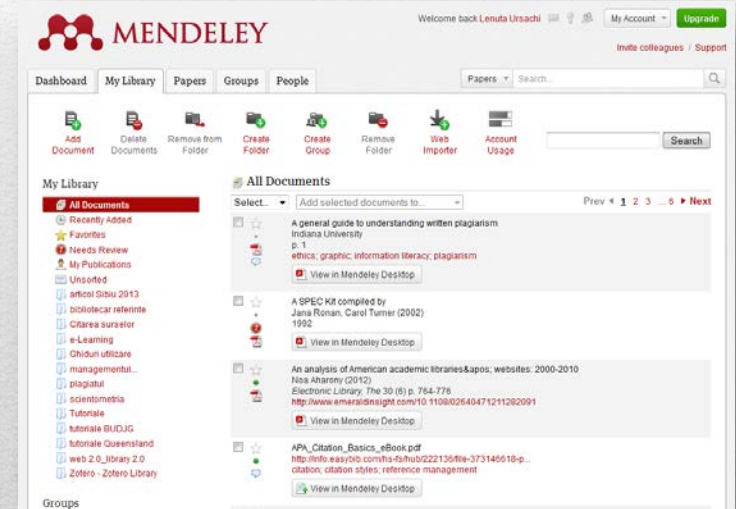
MENDELEY

Welcome back Lenuta Ursachi My Account Upgrade

Invite colleagues / Support

Dashboard My Library Papers Groups People

Papers Search...

Add Document Delete Documents Remove from Folder Create Folder Create Group Remove Folder Web Importer Account Usage

Search

My Library

All Documents
Recently Added
Favorites
Needs Review
My Publications
Unsorted
articol Sibiu 2013
bibliotecar referinte
Citarea surselor
e-Learning
Ghiduri utilizare
managementul...
plagiatul
scientometria
Tutoriale
tutoriale BUDJG
tutoriale Queensland
web 2.0_library 2.0
Zotero - Zotero Library

Groups

All Documents

Select... Add selected documents to...

Prev 1 2 3 ... 6 Next

A general guide to understanding written plagiarism
Indiana University
p. 1
ethics; graphic; information literacy; plagiarism
View in Mendeley Desktop

A SPEC Kit compiled by
Jana Ronan, Carol Turner (2002)
1992
View in Mendeley Desktop

An analysis of American academic libraries&apos; websites: 2000-2010
Noa Aharony (2012)
Electronic Library, The 30 (6) p. 764-776
http://www.emeraldinsight.com/10.1108/02640471211282091
View in Mendeley Desktop

APA_Citation_Basics_eBook.pdf
http://info.easybib.com/hs-fs/hub/222136/file-373146618-p...
citation; citation styles; reference management
View in Mendeley Desktop